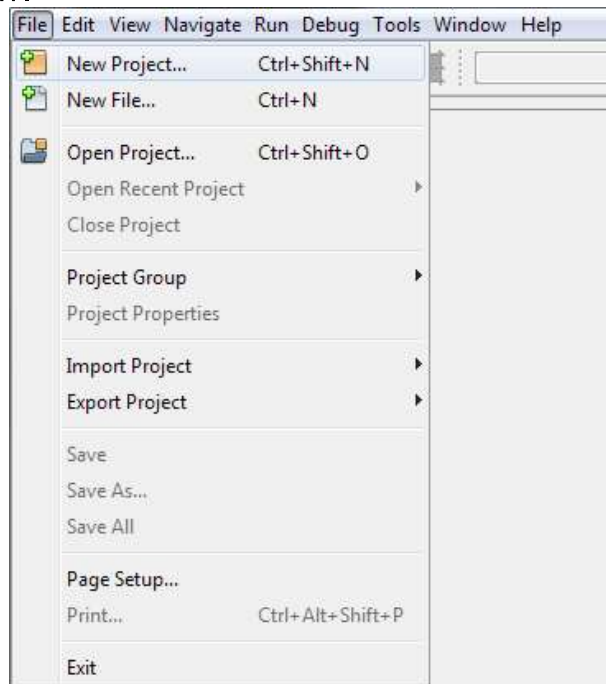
File Edit View Navigate Run Debug Tools Window Help

New Project... Ctrl+Shift+N
New File... Ctrl+N

Open Project... Ctrl+Shift+O
Open Recent Project
Close Project

Project Group
Project Properties

Import Project
Export Project

Save
Save As...
Save All

Page Setup...
Print... Ctrl+Alt+Shift+P

Exit